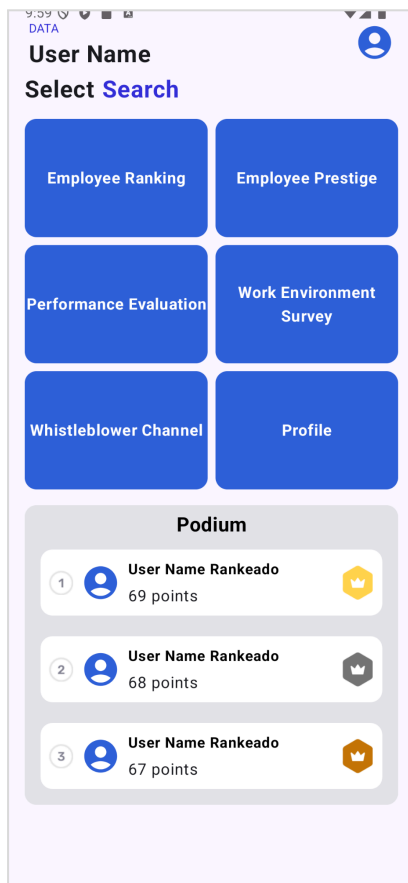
9:59

DATA

User Name

Select Search

Employee Ranking

Employee Prestige

Performance Evaluation

Work Environment Survey

Whistleblower Channel

Profile

Podium

1 User Name Rankeado
69 points

2 User Name Rankeado
68 points

3 User Name Rankeado
67 points